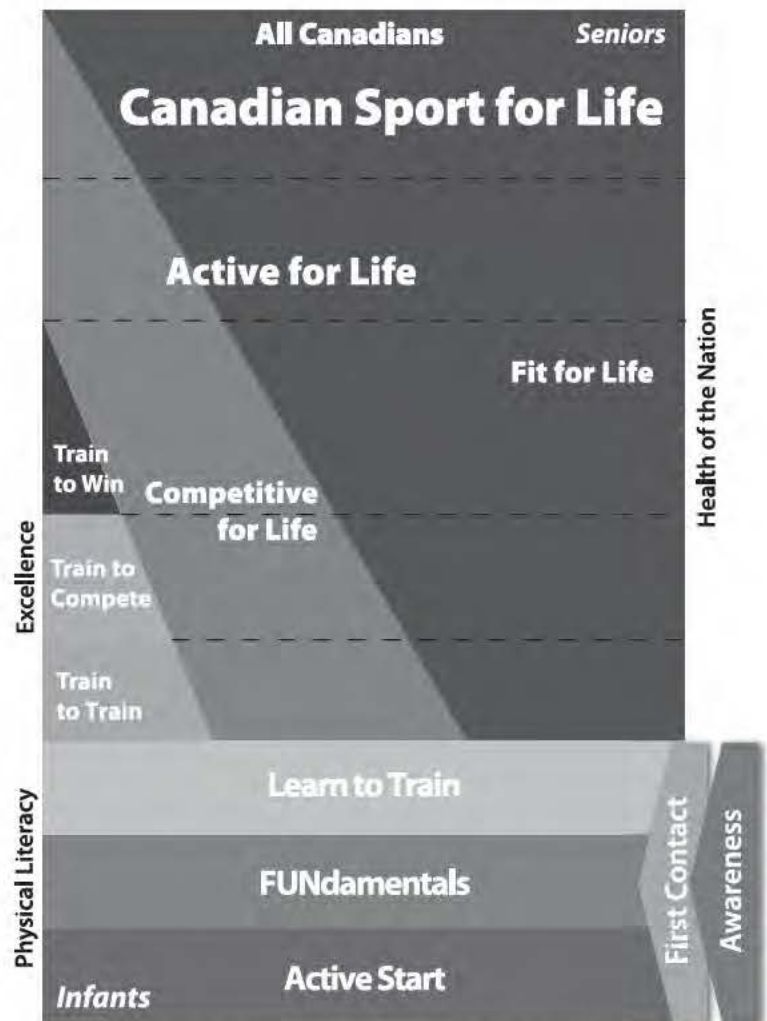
All Canadians

Seniors

Canadian Sport for Life

Active for Life

Fit for Life

Health of the Nation

Train to Win

Competitive for Life

Excellence

Train to Compete

Train to Train

Learn to Train

Physical Literacy

FUNdamentals

First Contact

Awareness

Active Start

Infants